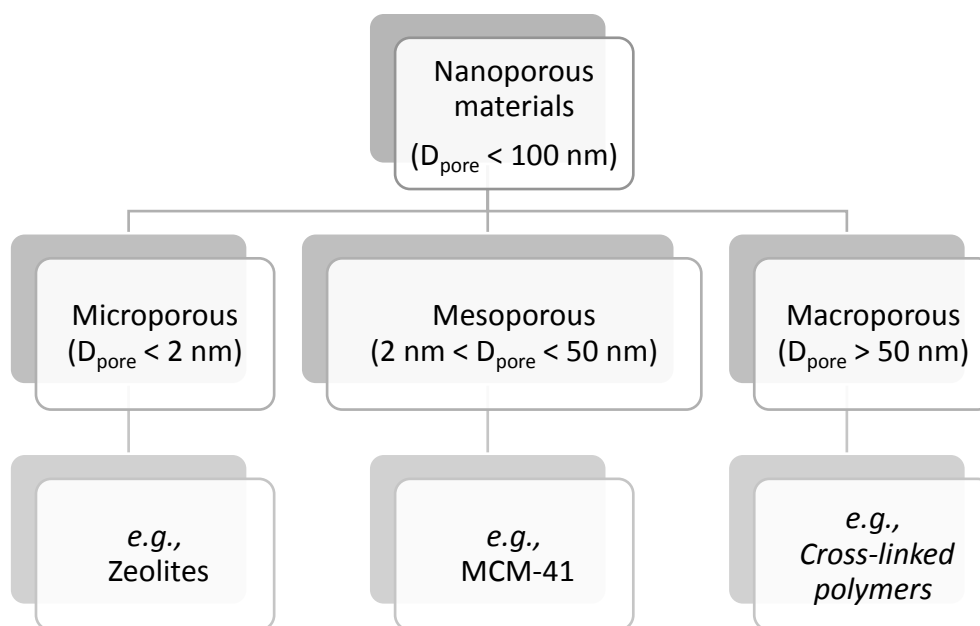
Nanoporous materials
($D_{pore}$ < 100 nm)

Microporous
($D_{pore}$ < 2 nm)

Mesoporous
(2 nm < $D_{pore}$ < 50 nm)

Macroporous
($D_{pore}$ > 50 nm)

e.g.,
Zeolites

e.g.,
MCM-41

e.g.,
Cross-linked polymers